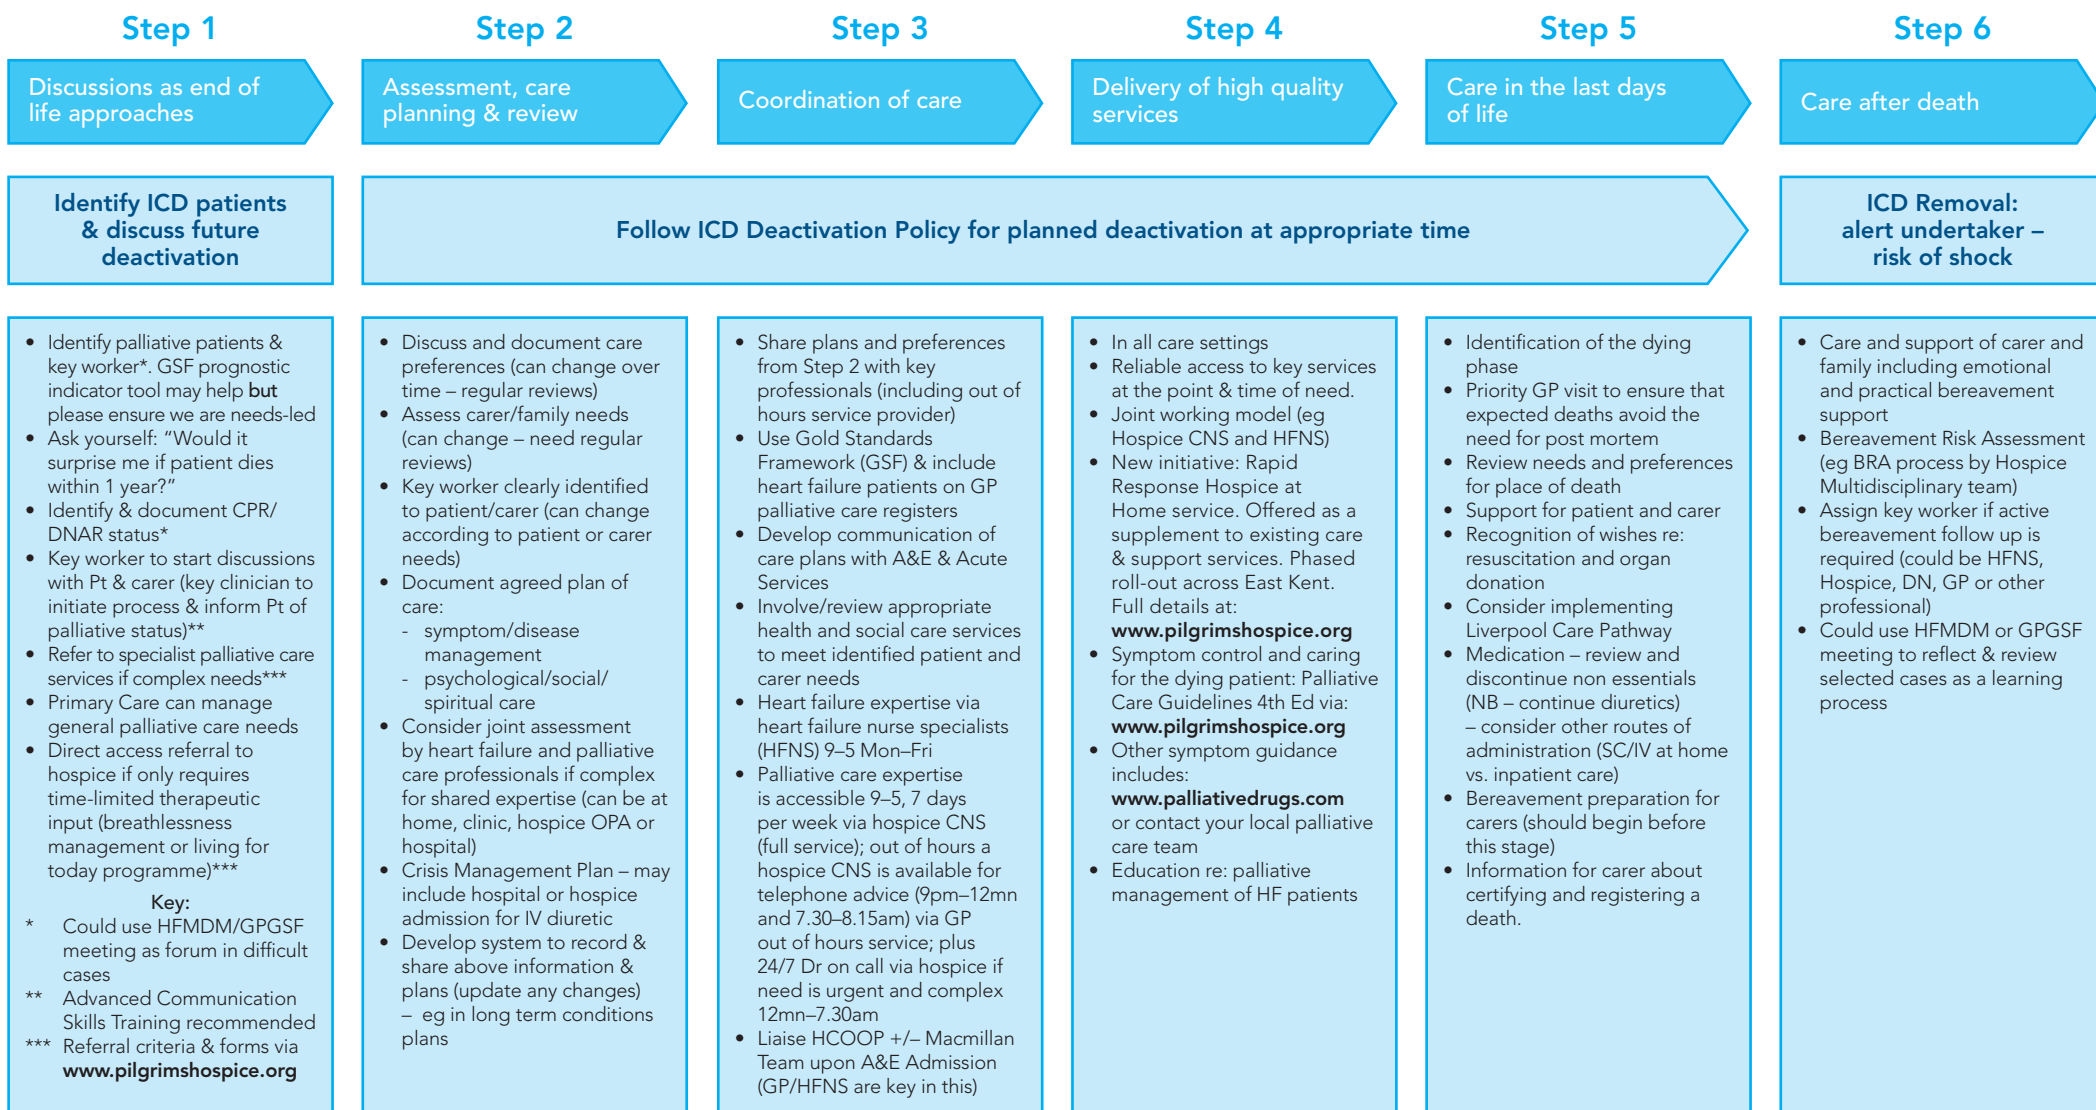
Step 1

Discussions as end of life approaches

Step 2

Assessment, care planning & review

Step 3

Coordination of care

Step 4

Delivery of high quality services

Step 5

Care in the last days of life

Step 6

Care after death

Identify ICD patients & discuss future deactivation

Follow ICD Deactivation Policy for planned deactivation at appropriate time

ICD Removal: alert undertaker – risk of shock

- Identify palliative patients & key worker*. GSF prognostic indicator tool may help but please ensure we are needs-led
- Ask yourself: "Would it surprise me if patient dies within 1 year?"
- Identify & document CPR/ DNAR status*
- Key worker to start discussions with Pt & carer (key clinician to initiate process & inform Pt of palliative status)**
- Refer to specialist palliative care services if complex needs***
- Primary Care can manage general palliative care needs
- Direct access referral to hospice if only requires time-limited therapeutic input (breathlessness management or living for today programme)***

Key:
* Could use HFMDM/GPGSF meeting as forum in difficult cases
** Advanced Communication Skills Training recommended
*** Referral criteria & forms via www.pilgrimshospice.org

- Discuss and document care preferences (can change over time – regular reviews)
- Assess carer/family needs (can change – need regular reviews)
- Key worker clearly identified to patient/carer (can change according to patient or carer needs)
- Document agreed plan of care:
  - symptom/disease management
  - psychological/social/ spiritual care
- Consider joint assessment by heart failure and palliative care professionals if complex for shared expertise (can be at home, clinic, hospice OPA or hospital)
- Crisis Management Plan – may include hospital or hospice admission for IV diuretic
- Develop system to record & share above information & plans (update any changes) – eg in long term conditions plans

- Share plans and preferences from Step 2 with key professionals (including out of hours service provider)
- Use Gold Standards Framework (GSF) & include heart failure patients on GP palliative care registers
- Develop communication of care plans with A&E & Acute Services
- Involve/review appropriate health and social care services to meet identified patient and carer needs
- Heart failure expertise via heart failure nurse specialists (HFNS) 9–5 Mon–Fri
- Palliative care expertise is accessible 9–5, 7 days per week via hospice CNS (full service); out of hours a hospice CNS is available for telephone advice (9pm–12mn and 7.30–8.15am) via GP out of hours service; plus 24/7 Dr on call via hospice if need is urgent and complex 12mn–7.30am
- Liaise HCOOP +/– Macmillan Team upon A&E Admission (GP/HFNS are key in this)

- In all care settings
- Reliable access to key services at the point & time of need.
- Joint working model (eg Hospice CNS and HFNS)
- New initiative: Rapid Response Hospice at Home service. Offered as a supplement to existing care & support services. Phased roll-out across East Kent. Full details at: www.pilgrimshospice.org
- Symptom control and caring for the dying patient: Palliative Care Guidelines 4th Ed via: www.pilgrimshospice.org
- Other symptom guidance includes: www.palliativedrugs.com or contact your local palliative care team
- Education re: palliative management of HF patients

- Identification of the dying phase
- Priority GP visit to ensure that expected deaths avoid the need for post mortem
- Review needs and preferences for place of death
- Support for patient and carer
- Recognition of wishes re: resuscitation and organ donation
- Consider implementing Liverpool Care Pathway
- Medication – review and discontinue non essentials (NB – continue diuretics) – consider other routes of administration (SC/IV at home vs. inpatient care)
- Bereavement preparation for carers (should begin before this stage)
- Information for carer about certifying and registering a death.

- Care and support of carer and family including emotional and practical bereavement support
- Bereavement Risk Assessment (eg BRA process by Hospice Multidisciplinary team)
- Assign key worker if active bereavement follow up is required (could be HFNS, Hospice, DN, GP or other professional)
- Could use HFMDM or GPGSF meeting to reflect & review selected cases as a learning process